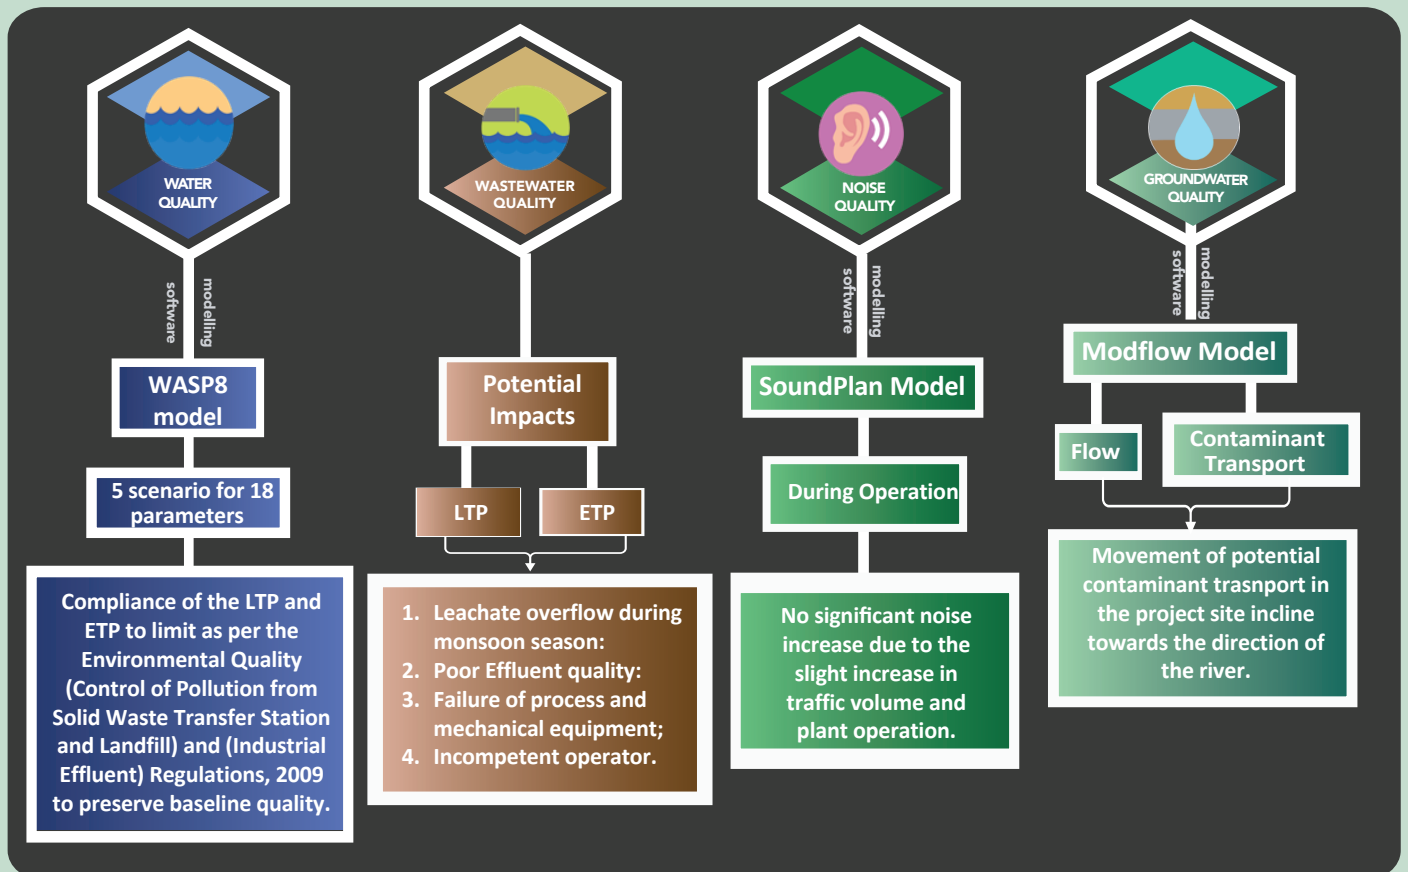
WATER QUALITY

software

modelling

WASP8 model

5 scenario for 18 parameters

Compliance of the LTP and ETP to limit as per the Environmental Quality (Control of Pollution from Solid Waste Transfer Station and Landfill) and (Industrial Effluent) Regulations, 2009 to preserve baseline quality.

WASTEWATER QUALITY

Potential Impacts

LTP

ETP

1. Leachate overflow during monsoon season:
2. Poor Effluent quality:
3. Failure of process and mechanical equipment;
4. Incompetent operator.

NOISE QUALITY

software

modelling

SoundPlan Model

During Operation

No significant noise increase due to the slight increase in traffic volume and plant operation.

GROUNDWATER QUALITY

software

modelling

Modflow Model

Flow

Contaminant Transport

Movement of potential contaminant trasnport in the project site incline towards the direction of the river.